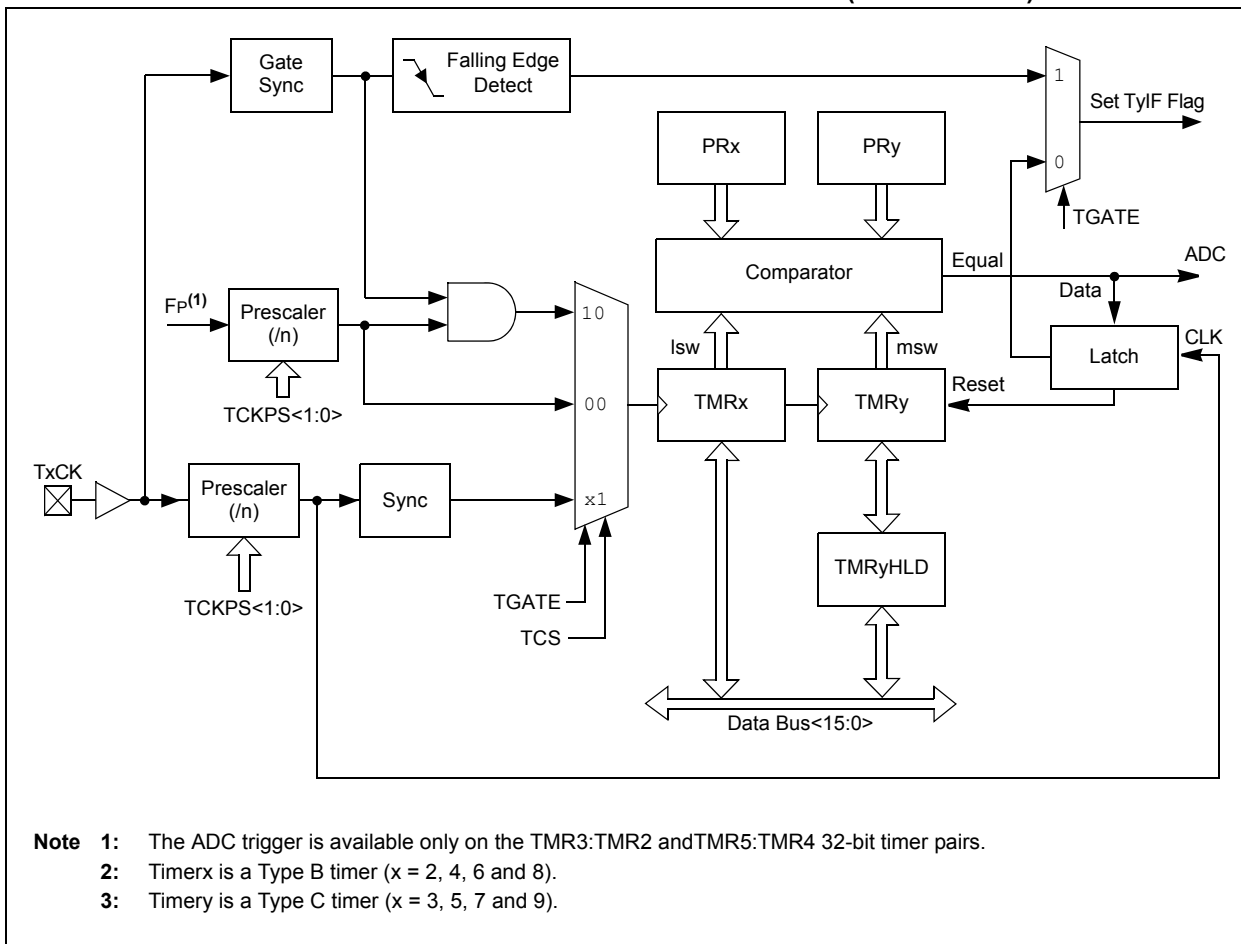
Gate Sync

Falling Edge Detect

1

Set TyIF Flag

PRx

PRy

0

TGATE

Comparator

Equal

ADC

Data

$F_P^{(1)}$

Prescaler (/n)

10

lsw

msw

Latch

CLK

Reset

TCKPS<1:0>

00

TMRx

TMRy

TxCK

Prescaler (/n)

Sync

x1

TMRyHLD

TCKPS<1:0>

TGATE

TCS

Data Bus<15:0>

Note 1: The ADC trigger is available only on the TMR3:TMR2 andTMR5:TMR4 32-bit timer pairs.
2: Timerx is a Type B timer (x = 2, 4, 6 and 8).
3: Timery is a Type C timer (x = 3, 5, 7 and 9).